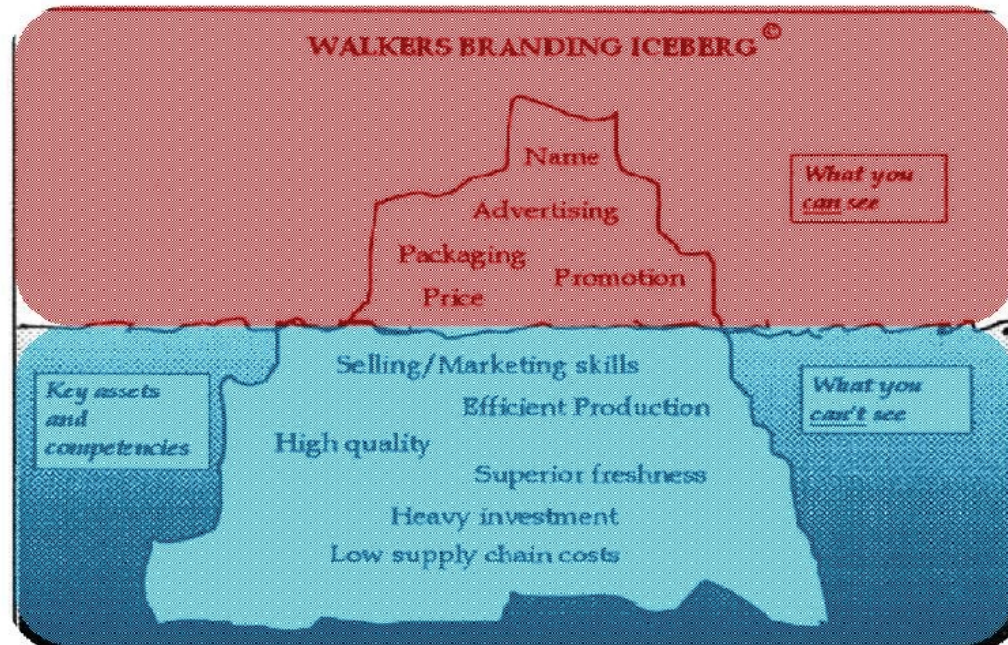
WALKERS BRANDING ICEBERG ©

Name

Advertising

Packaging

Promotion

Price

What you can see

Selling/Marketing skills

Efficient Production

High quality

Superior freshness

Heavy investment

Low supply chain costs

Key assets and competencies

What you can't see